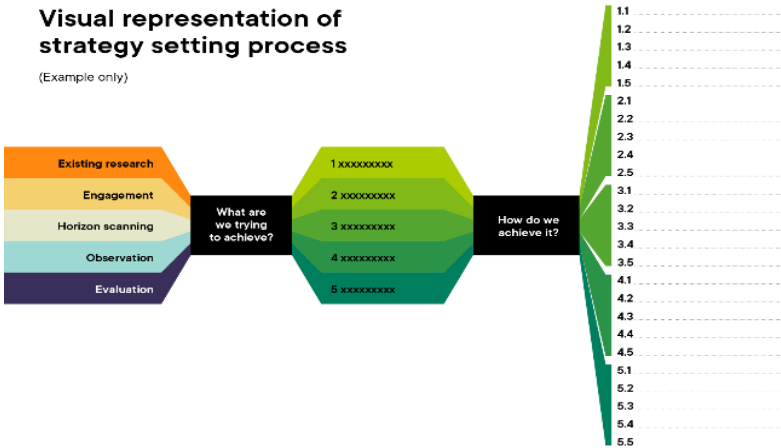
Visual representation of strategy setting process

(Example only)

Existing research

Engagement

Horizon scanning

Observation

Evaluation

What are we trying to achieve?

1 xxxxxxxxx

2 xxxxxxxxx

3 xxxxxxxxx

4 xxxxxxxxx

5 xxxxxxxxx

How do we achieve it?

1.1
1.2
1.3
1.4
1.5
2.1
2.2
2.3
2.4
2.5
3.1
3.2
3.3
3.4
3.5
4.1
4.2
4.3
4.4
4.5
5.1
5.2
5.3
5.4
5.5